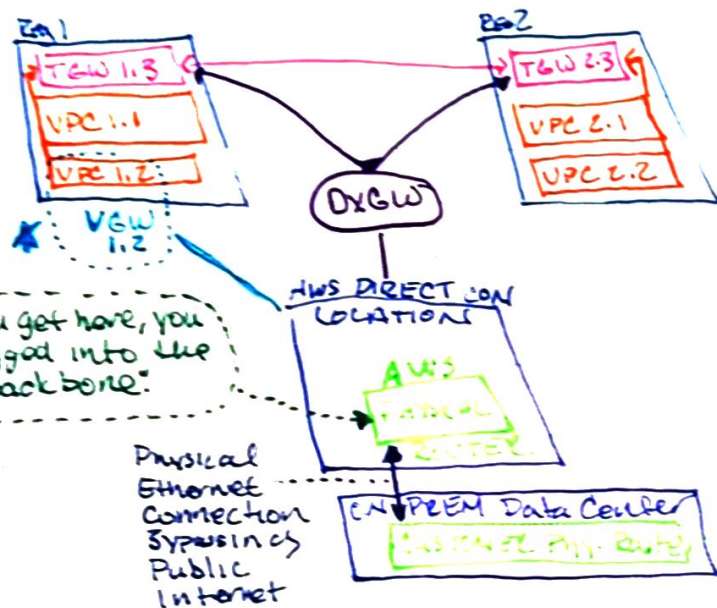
Reg 1

TGW 1.3

VPC 1.1

VPC 1.2

VGW 1.2

Reg 2

TGW 2.3

VPC 2.1

VPC 2.2

DXGW

AWS DIRECT CON LOCATION

AWS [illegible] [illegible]

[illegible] get here, you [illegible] got into the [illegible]ackbone"

Physical Ethernet Connection Bypassing Public Internet

ON PREM Data Center

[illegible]